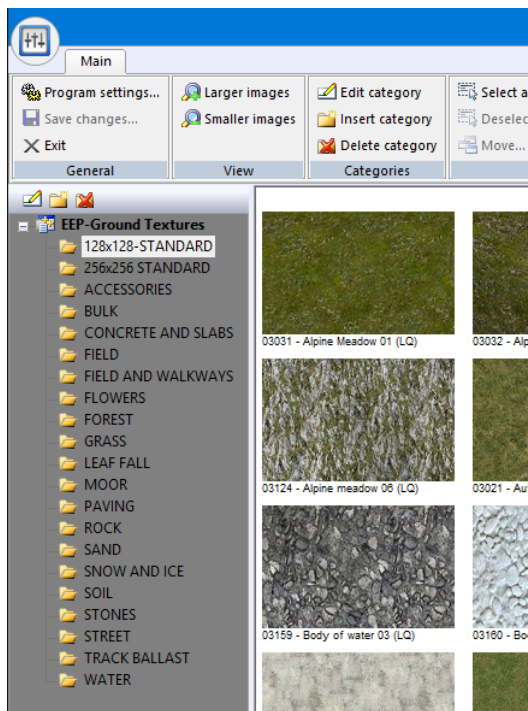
Main

Program settings...
Save changes...
Exit
General

Larger images
Smaller images
View

Edit category
Insert category
Delete category
Categories

Select a
Deselec
Move...

EEP-Ground Textures
128x128-STANDARD
256x256 STANDARD
ACCESSORIES
BULK
CONCRETE AND SLABS
FIELD
FIELD AND WALKWAYS
FLOWERS
FOREST
GRASS
LEAF FALL
MOOR
PAVING
ROCK
SAND
SNOW AND ICE
SOIL
STONES
STREET
TRACK BALLAST
WATER

03031 - Alpine Meadow 01 (LQ)
03032 - Alp
03124 - Alpine meadow 06 (LQ)
03021 - Au
03159 - Body of water 03 (LQ)
03160 - Bo